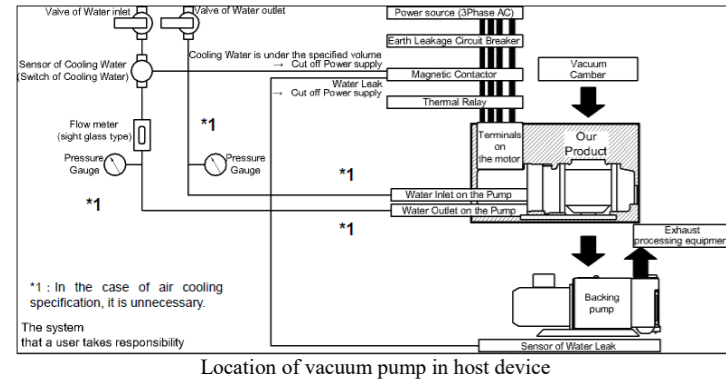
Valve of Water inlet
Valve of Water outlet
Power source (3Phase AC)
Earth Leakage Circuit Breaker
Sensor of Cooling Water (Switch of Cooling Water)
Cooling Water is under the specified volume → Cut off Power supply
Magnetic Contactor
Vacuum Camber
Water Leak → Cut off Power supply
Thermal Relay
Flow meter (sight glass type)
*1
Terminals on the motor
Our Product
Pressure Gauge
Pressure Gauge
*1
*1
Water Inlet on the Pump
Water Outlet on the Pump
*1
Exhaust processing equipmen
*1 : In the case of air cooling specification, it is unnecessary.
Backing pump
The system that a user takes responsibility
Sensor of Water Leak
Location of vacuum pump in host device